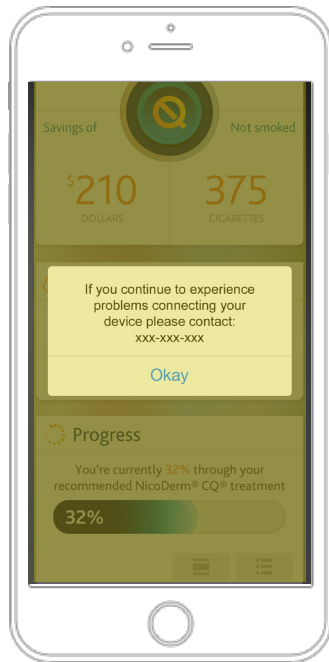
Savings of

Not smoked

$210
DOLLARS

375
CIGARETTES

If you continue to experience problems connecting your device please contact: xxx-xxx-xxx

Okay

Progress

You're currently 32% through your recommended NicoDerm® CQ® treatment

32%